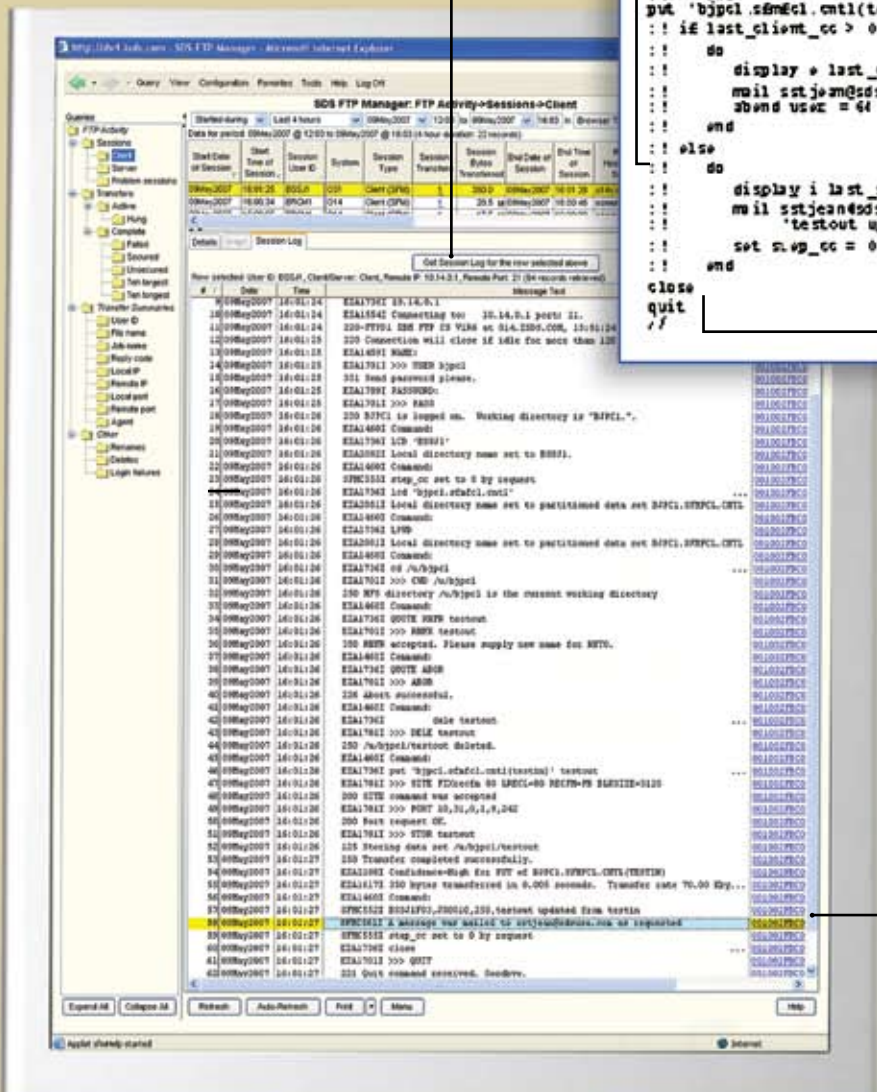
put 'bjpcl.sdmfcl.cntl(t
:! if last_client_cc > 0
:!    do
:!       display + last_
:!       mail sstjean@sds
:!       abend user = 64
:!    end
:! else
:!    do
:!       display i last_
:!       mail sstjean@sds
'testout u
:!       set step_cc = 0
:!    end
close
quit
//

http://dn4.bsds.com - SDS FTP Manager - Microsoft Internet Explorer

Query View Configuration Favorites Tools Help Log Off

SDS FTP Manager: FTP Activity>Sessions>Client

Queries
FTP Activity
Sessions
Client
Server
Problem sessions
Transfers
Active
Hung
Complete
Failed
Secured
Unsecured
Ten largest
Ten longest
Transfer Summaries
User ID
File name
Job name
Reply code
Local IP
Remote IP
Local port
Remote port
Agent
Other
Renames
Deletes
Login failures

Started during Last 4 hours 09May2007 12:03 to 09May2007 16:03 in Browser

Data for period: 09May2007 @ 12:03 to 09May2007 @ 16:03 (4 hour duration: 22 records)

| Start Date of Session | Start Time of Session | Session User ID | System | Session Type | Session Transfers | Session Bytes Transferred | End Date of Session | End Time of Session |
|---|---|---|---|---|---|---|---|---|
| 09May2007 | 16:01:25 | BSSJ1 | O31 | Client (SFM) | 1 | 350.0 | 09May2007 | 16:01:28 |
| 09May2007 | 16:00:34 | BRCH1 | O14 | Client (SFM) | 1 | 25.5 | 09May2007 | 16:00:46 |

Details Graph Session Log

Get Session Log for the row selected above

Row selected: User ID: BSSJ1, Client/Server: Client, Remote IP: 10.14.0.1, Remote Port: 21 (64 records retrieved)

| # | Date | Time | Message Text |
|---|---|---|---|
| 9 | 09May2007 | 16:01:24 | EZA1736I 10.14.0.1 |
| 10 | 09May2007 | 16:01:24 | EZA1554I Connecting to: 10.14.0.1 port: 21. |
| 11 | 09May2007 | 16:01:24 | 220-FTPD1 IBM FTP CS V1R6 at O14.ISDS.COM, 16:01:24 |
| 12 | 09May2007 | 16:01:25 | 220 Connection will close if idle for more than 120 |
| 13 | 09May2007 | 16:01:25 | EZA1459I NAME: |
| 14 | 09May2007 | 16:01:25 | EZA1701I >>> USER bjpcl |
| 15 | 09May2007 | 16:01:25 | 331 Send password please. |
| 16 | 09May2007 | 16:01:25 | EZA1789I PASSWORD: |
| 17 | 09May2007 | 16:01:25 | EZA1701I >>> PASS |
| 18 | 09May2007 | 16:01:26 | 230 BJPCL is logged on. Working directory is "BJPCL.". |
| 19 | 09May2007 | 16:01:26 | EZA1460I Command: |
| 20 | 09May2007 | 16:01:26 | EZA1736I LCD 'BSSJ1' |
| 21 | 09May2007 | 16:01:26 | EZA2082I Local directory name set to BSSJ1. |
| 22 | 09May2007 | 16:01:26 | EZA1460I Command: |
| 23 | 09May2007 | 16:01:26 | SFMC553I step_cc set to 0 by request |
| 24 | 09May2007 | 16:01:26 | EZA1736I lcd 'bjpcl.sfmfcl.cntl' |
| 25 | 09May2007 | 16:01:26 | EZA2081I Local directory name set to partitioned data set BJPCL.SFMFCL.CNTL |
| 26 | 09May2007 | 16:01:26 | EZA1460I Command: |
| 27 | 09May2007 | 16:01:26 | EZA1736I LPWD |
| 28 | 09May2007 | 16:01:26 | EZA2081I Local directory name set to partitioned data set BJPCL.SFMFCL.CNTL |
| 29 | 09May2007 | 16:01:26 | EZA1460I Command: |
| 30 | 09May2007 | 16:01:26 | EZA1736I cd /u/bjpcl |
| 31 | 09May2007 | 16:01:26 | EZA1701I >>> CWD /u/bjpcl |
| 32 | 09May2007 | 16:01:26 | 250 HFS directory /u/bjpcl is the current working directory |
| 33 | 09May2007 | 16:01:26 | EZA1460I Command: |
| 34 | 09May2007 | 16:01:26 | EZA1736I QUOTE RNFR testout |
| 35 | 09May2007 | 16:01:26 | EZA1701I >>> RNFR testout |
| 36 | 09May2007 | 16:01:26 | 350 RNFR accepted. Please supply new name for RNTO. |
| 37 | 09May2007 | 16:01:26 | EZA1460I Command: |
| 38 | 09May2007 | 16:01:26 | EZA1736I QUOTE ABOR |
| 39 | 09May2007 | 16:01:26 | EZA1701I >>> ABOR |
| 40 | 09May2007 | 16:01:26 | 226 Abort successful. |
| 41 | 09May2007 | 16:01:26 | EZA1460I Command: |
| 42 | 09May2007 | 16:01:26 | EZA1736I dele testout |
| 43 | 09May2007 | 16:01:26 | EZA1701I >>> DELE testout |
| 44 | 09May2007 | 16:01:26 | 250 /u/bjpcl/testout deleted. |
| 45 | 09May2007 | 16:01:26 | EZA1460I Command: |
| 46 | 09May2007 | 16:01:26 | EZA1736I put 'bjpcl.sfmfcl.cntl(testin)' testout |
| 47 | 09May2007 | 16:01:26 | EZA1701I >>> SITE FIXrecfm 80 LRECL=80 RECFM=FB BLKSIZE=3120 |
| 48 | 09May2007 | 16:01:26 | 200 SITE command was accepted |
| 49 | 09May2007 | 16:01:26 | EZA1701I >>> PORT 10,31,0,1,8,242 |
| 50 | 09May2007 | 16:01:26 | 200 Port request OK. |
| 51 | 09May2007 | 16:01:26 | EZA1701I >>> STOR testout |
| 52 | 09May2007 | 16:01:26 | 125 Storing data set /u/bjpcl/testout |
| 53 | 09May2007 | 16:01:27 | 250 Transfer completed successfully. |
| 54 | 09May2007 | 16:01:27 | EZA2108I Confidence=High for PUT of BJPCL.SFMFCL.CNTL(TESTIN) |
| 55 | 09May2007 | 16:01:27 | EZA1617I 350 bytes transferred in 0.005 seconds. Transfer rate 70.00 Kby... |
| 56 | 09May2007 | 16:01:27 | EZA1460I Command: |
| 57 | 09May2007 | 16:01:27 | SFMC552I BSSJ1FP3,J50010,250,testout updated from testin |
| 58 | 09May2007 | 16:01:27 | SFMC561I A message was mailed to sstjean@sdsusa.com as requested |
| 59 | 09May2007 | 16:01:27 | SFMC553I step_cc set to 0 by request |
| 60 | 09May2007 | 16:01:27 | EZA1736I close |
| 61 | 09May2007 | 16:01:27 | EZA1701I >>> QUIT |
| 62 | 09May2007 | 16:01:27 | 221 Quit command received. Goodbye. |

Expand All Collapse All Refresh Auto-Refresh Print Menu Help

Applet sfsmtp started Internet